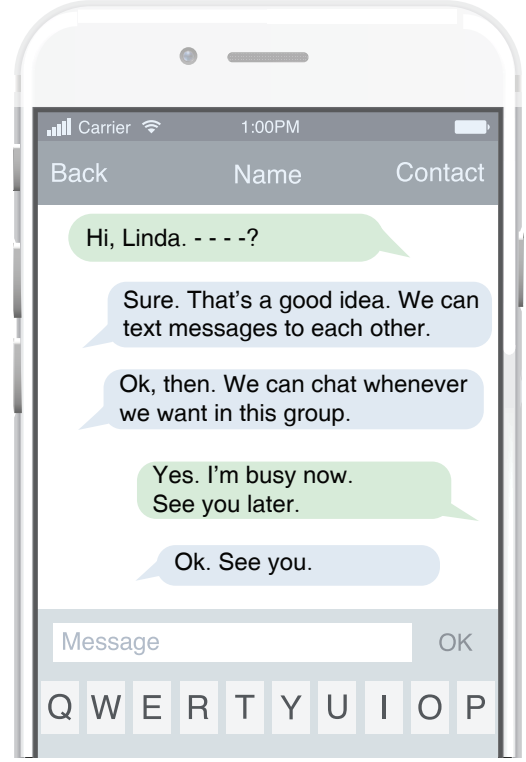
Carrier 1:00PM

Back Name Contact

Hi, Linda. - - - -?

Sure. That's a good idea. We can text messages to each other.

Ok, then. We can chat whenever we want in this group.

Yes. I'm busy now. See you later.

Ok. See you.

Message OK

Q W E R T Y U I O P